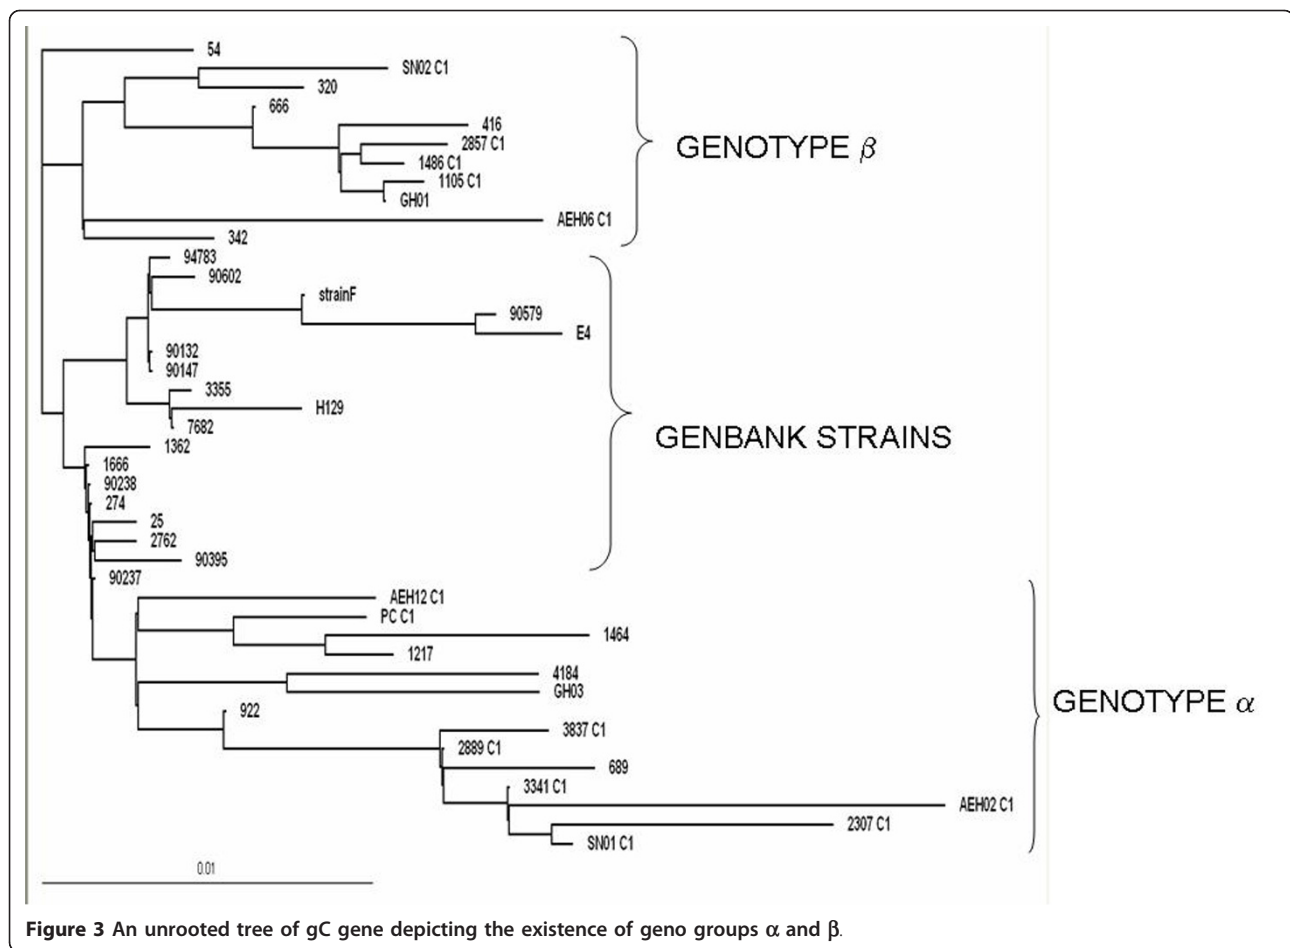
54
SN02 C1
320
666
416
2857 C1
1486 C1
1105 C1
GH01
AEH06 C1
342

GENOTYPE $\beta$

94783
90602
strainF
90579
E4
90132
90147
3355
H129
7682
1362
1666
90238
274
25
2762
90395
90237

GENBANK STRAINS

AEH12 C1
PC C1
1464
1217
4184
GH03
922
3837 C1
2889 C1
689
3341 C1
AEH02 C1
2307 C1
SN01 C1

GENOTYPE $\alpha$

0.01

**Figure 3** An unrooted tree of gC gene depicting the existence of geno groups $\alpha$ and $\beta$.